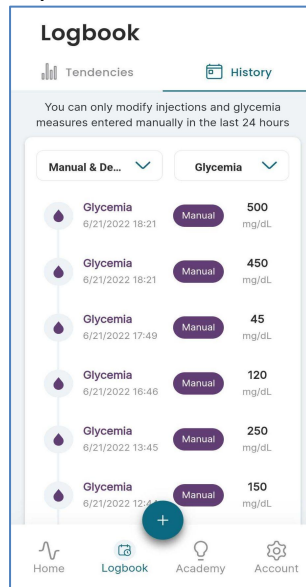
Logbook

Tendencies

History

You can only modify injections and glycemia measures entered manually in the last 24 hours

Manual & De...

Glycemia

Glycemia
6/21/2022 18:21
Manual
500
mg/dL

Glycemia
6/21/2022 18:21
Manual
450
mg/dL

Glycemia
6/21/2022 17:49
Manual
45
mg/dL

Glycemia
6/21/2022 16:46
Manual
120
mg/dL

Glycemia
6/21/2022 13:45
Manual
250
mg/dL

Glycemia
6/21/2022 12:4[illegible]
Manual
150
mg/dL

+

Home

Logbook

Academy

Account